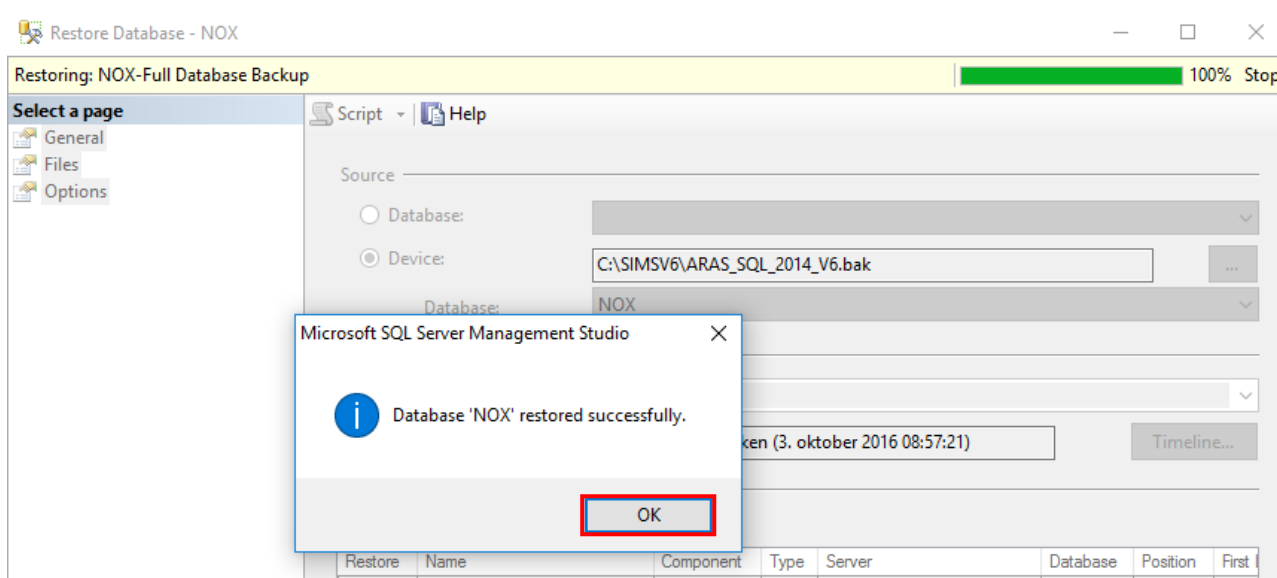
Restore Database - NOX

Restoring: NOX-Full Database Backup

100% Stop

Select a page

General

Files

Options

Script

Help

Source

Database:

Device:

C:\SIMSV6\ARAS_SQL_2014_V6.bak

...

Database:

NOX

Microsoft SQL Server Management Studio

Database 'NOX' restored successfully.

OK

ken (3. oktober 2016 08:57:21)

Timeline...

| Restore | Name | Component | Type | Server | Database | Position | First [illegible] |
|---|---|---|---|---|---|---|---|